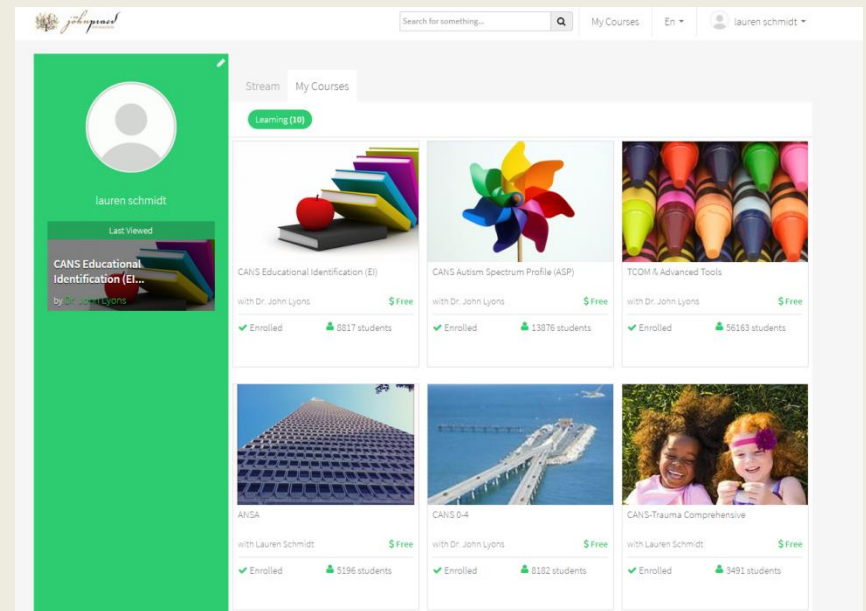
praed

Search for something...

My Courses

En

lauren schmidt

lauren schmidt

Last Viewed

CANS Educational Identification (EI...

by Dr. John Lyons

Stream

My Courses

Learning (10)

CANS Educational Identification (EI)

with Dr. John Lyons

$ Free

Enrolled

8817 students

CANS Autism Spectrum Profile (ASP)

with Dr. John Lyons

$ Free

Enrolled

13876 students

TCOM & Advanced Tools

with Dr. John Lyons

$ Free

Enrolled

56163 students

ANSA

with Lauren Schmidt

$ Free

Enrolled

5196 students

CANS 0-4

with Dr. John Lyons

$ Free

Enrolled

8182 students

CANS-Trauma Comprehensive

with Lauren Schmidt

$ Free

Enrolled

3491 students